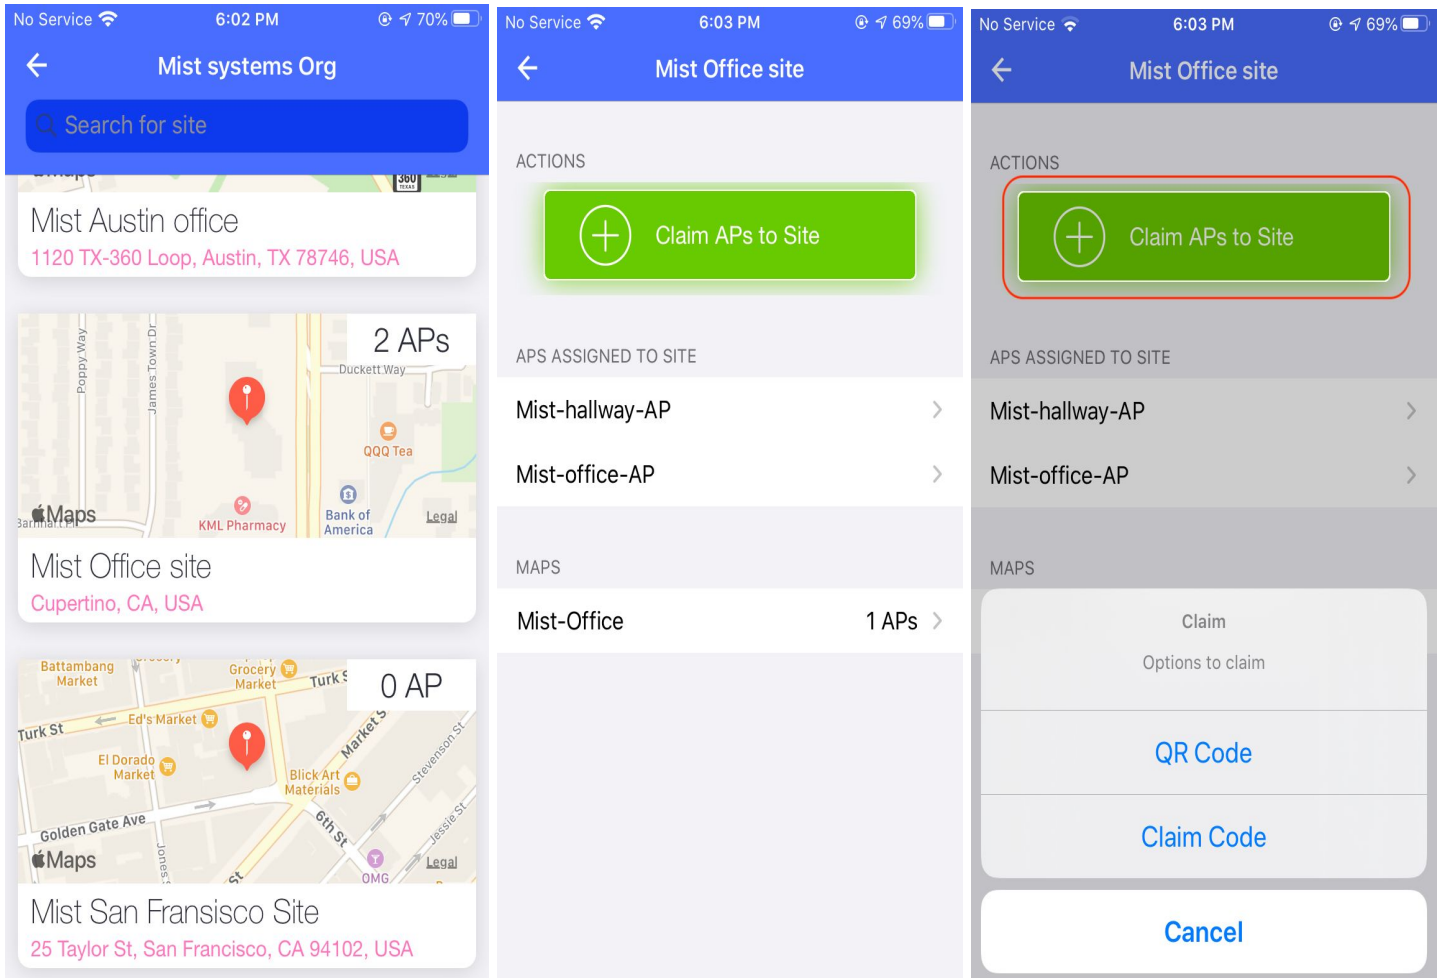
No Service 6:02 PM 70%

Mist systems Org

Search for site

Maps 360 TEXAS

Mist Austin office

1120 TX-360 Loop, Austin, TX 78746, USA

2 APs

Poppy Way James Town Dr Duckett Way QQQ Tea Bank of America KML Pharmacy Barnhart Pl Maps Legal

Mist Office site

Cupertino, CA, USA

0 AP

Battambang Market Grocery Grocery Market Turk St Turk St Ed's Market El Dorado Market Market St Stevenson St Blick Art Materials Golden Gate Ave 6th St Jessie St Jones St St OMG Maps Legal

Mist San Fransisco Site

25 Taylor St, San Francisco, CA 94102, USA

No Service 6:03 PM 69%

Mist Office site

ACTIONS

Claim APs to Site

APS ASSIGNED TO SITE

Mist-hallway-AP

Mist-office-AP

MAPS

Mist-Office 1 APs

No Service 6:03 PM 69%

Mist Office site

ACTIONS

Claim APs to Site

APS ASSIGNED TO SITE

Mist-hallway-AP

Mist-office-AP

MAPS

Claim

Options to claim

QR Code

Claim Code

Cancel